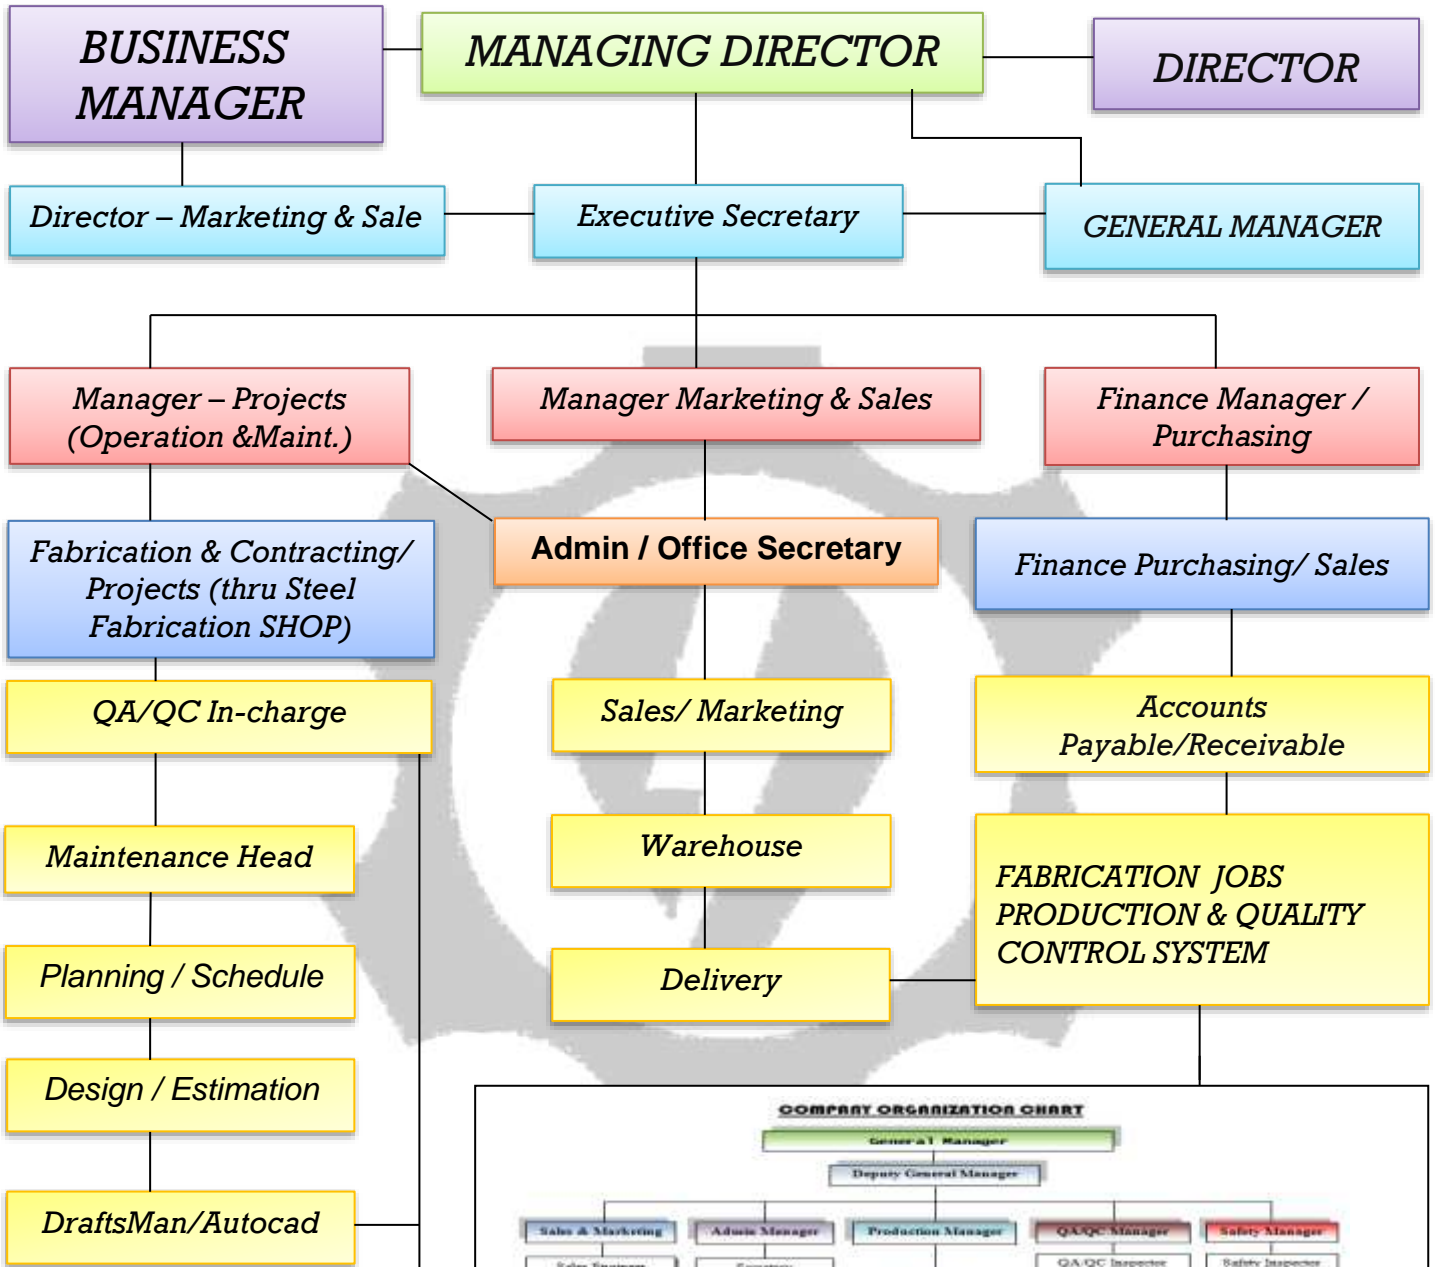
BUSINESS MANAGER

MANAGING DIRECTOR

DIRECTOR

Director – Marketing & Sale

Executive Secretary

GENERAL MANAGER

Manager – Projects (Operation &Maint.)

Manager Marketing & Sales

Finance Manager / Purchasing

Fabrication & Contracting/ Projects (thru Steel Fabrication SHOP)

Admin / Office Secretary

Finance Purchasing/ Sales

QA/QC In-charge

Sales/ Marketing

Accounts Payable/Receivable

Maintenance Head

Warehouse

FABRICATION JOBS PRODUCTION & QUALITY CONTROL SYSTEM

Planning / Schedule

Delivery

Design / Estimation

DraftsMan/Autocad

COMPANY ORGANIZATION CHART

General Manager

Deputy General Manager

Sales & Marketing

Admin Manager

Production Manager

QA/QC Manager

Safety Manager

Sales Engineer

Secretary

QA/QC Inspector

Safety Inspector